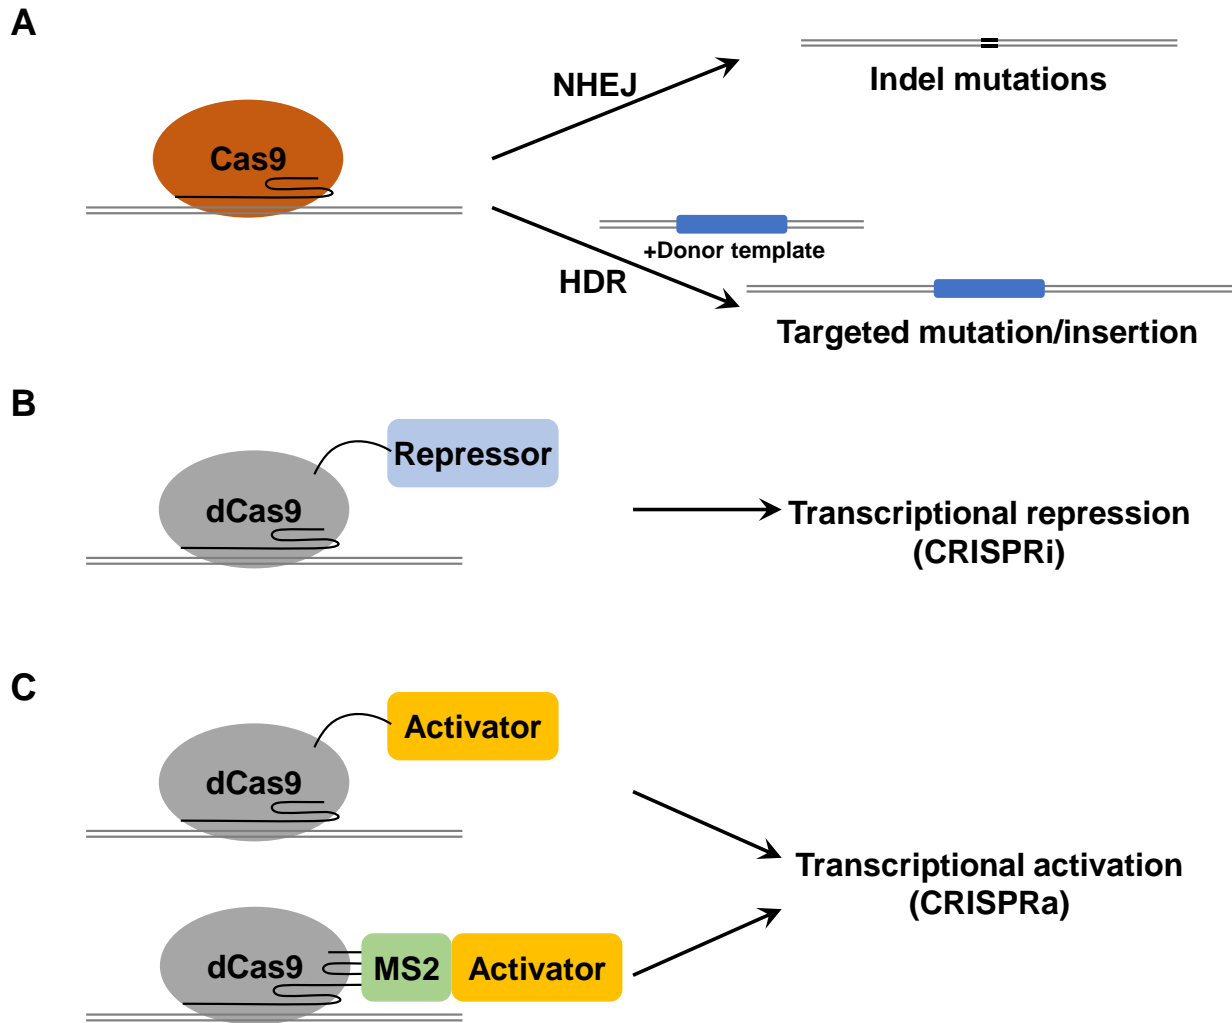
A

Cas9

NHEJ

Indel mutations

+Donor template

HDR

Targeted mutation/insertion

B

Repressor

dCas9

Transcriptional repression (CRISPRi)

C

Activator

dCas9

dCas9

MS2

Activator

Transcriptional activation (CRISPRa)